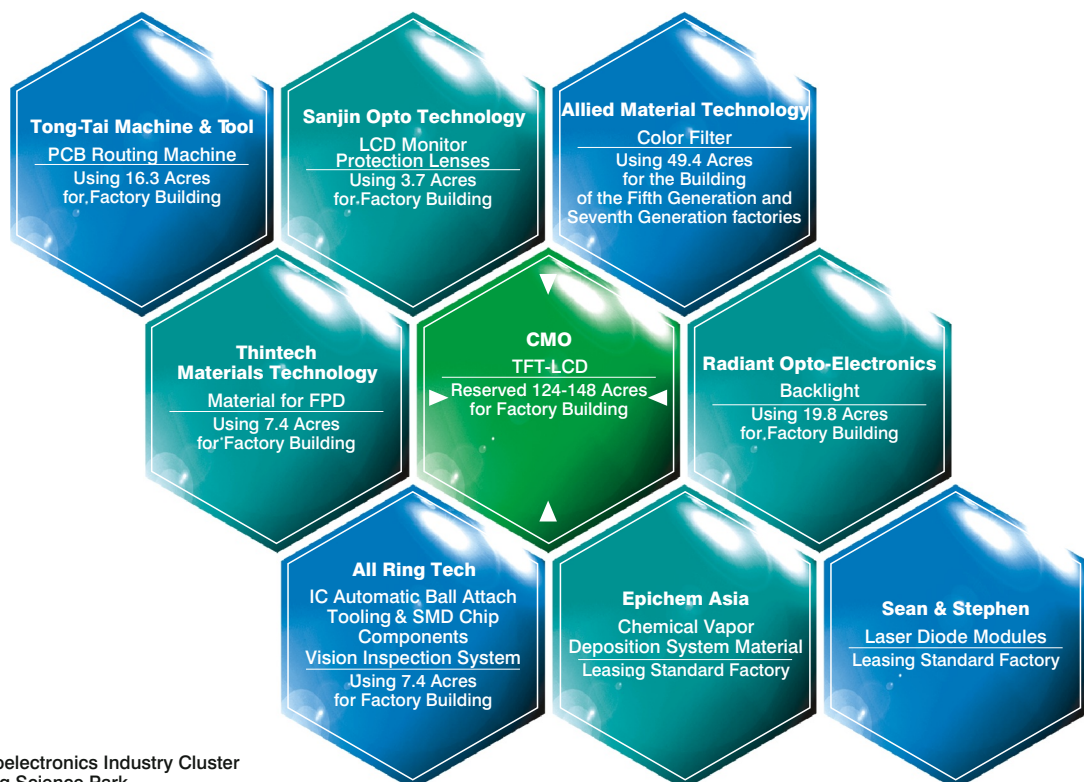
Tong-Tai Machine & Tool
PCB Routing Machine
Using 16.3 Acres for Factory Building

Sanjin Opto Technology
LCD Monitor Protection Lenses
Using 3.7 Acres for Factory Building

Allied Material Technology
Color Filter
Using 49.4 Acres for the Building of the Fifth Generation and Seventh Generation factories

Thintech Materials Technology
Material for FPD
Using 7.4 Acres for Factory Building

CMO
TFT-LCD
Reserved 124-148 Acres for Factory Building

Radiant Opto-Electronics
Backlight
Using 19.8 Acres for Factory Building

All Ring Tech
IC Automatic Ball Attach Tooling & SMD Chip Components
Vision Inspection System
Using 7.4 Acres for Factory Building

Epichem Asia
Chemical Vapor Deposition System Material
Leasing Standard Factory

Sean & Stephen
Laser Diode Modules
Leasing Standard Factory

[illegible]oelectronics Industry Cluster
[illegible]g Science Park